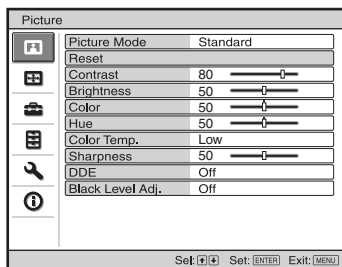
Picture

| Picture Mode | Standard |
|---|---|
| Reset | |
| Contrast | 80 |
| Brightness | 50 |
| Color | 50 |
| Hue | 50 |
| Color Temp. | Low |
| Sharpness | 50 |
| DDE | Off |
| Black Level Adj. | Off |

Sel: ⬆⬇ Set: ENTER Exit: MENU